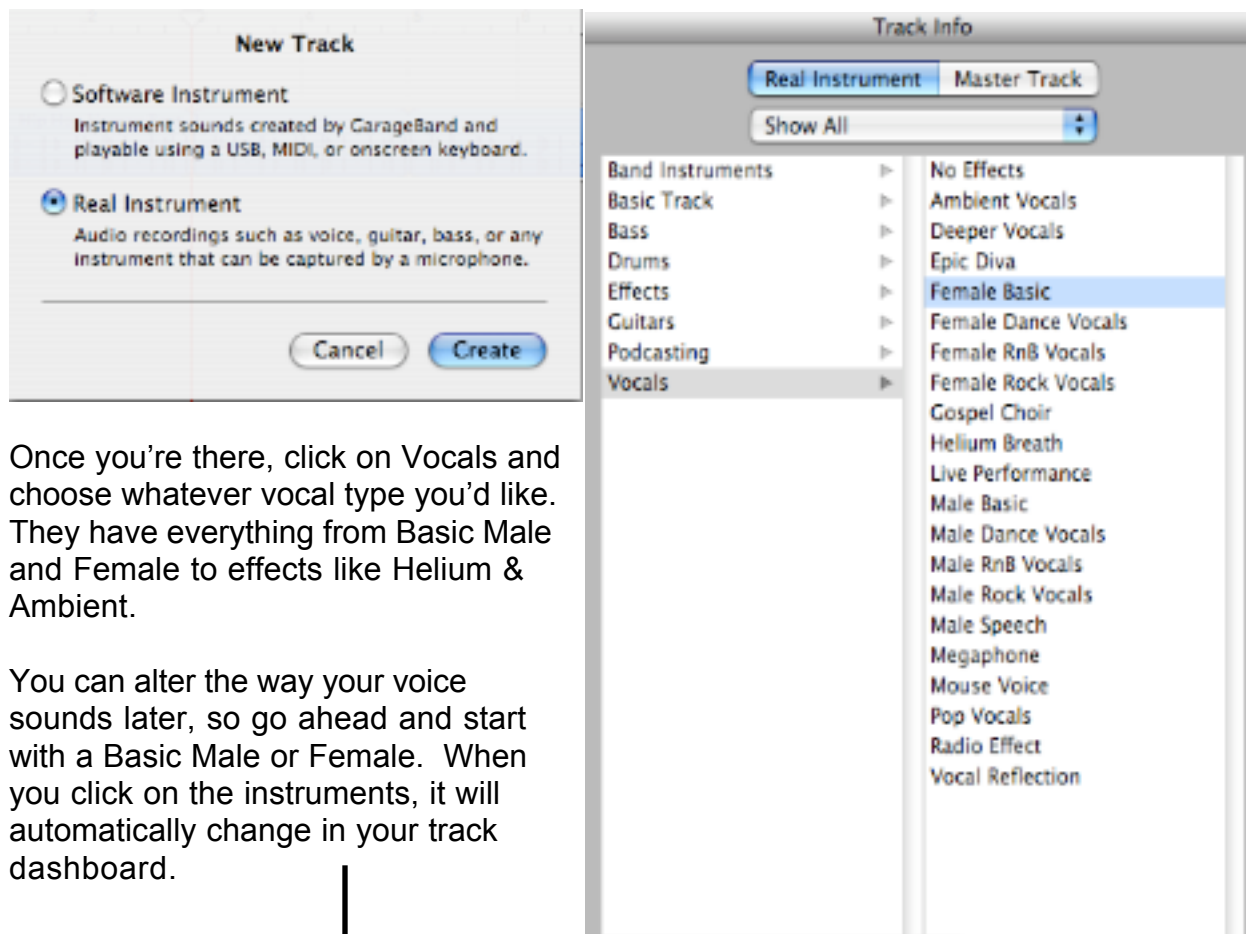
New Track

Software Instrument
Instrument sounds created by GarageBand and playable using a USB, MIDI, or onscreen keyboard.

Real Instrument
Audio recordings such as voice, guitar, bass, or any instrument that can be captured by a microphone.

Cancel Create

Once you're there, click on Vocals and choose whatever vocal type you'd like. They have everything from Basic Male and Female to effects like Helium & Ambient.

You can alter the way your voice sounds later, so go ahead and start with a Basic Male or Female. When you click on the instruments, it will automatically change in your track dashboard.

Track Info

Real Instrument Master Track

Show All

Band Instruments
Basic Track
Bass
Drums
Effects
Guitars
Podcasting
Vocals

No Effects
Ambient Vocals
Deeper Vocals
Epic Diva
Female Basic
Female Dance Vocals
Female RnB Vocals
Female Rock Vocals
Gospel Choir
Helium Breath
Live Performance
Male Basic
Male Dance Vocals
Male RnB Vocals
Male Rock Vocals
Male Speech
Megaphone
Mouse Voice
Pop Vocals
Radio Effect
Vocal Reflection